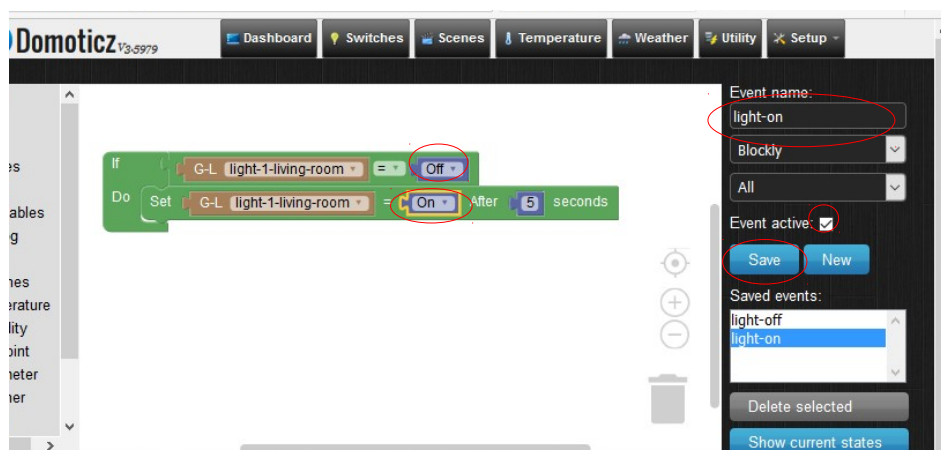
Domoticz V3.5979

Dashboard
Switches
Scenes
Temperature
Weather
Utility
Setup

es
ables
g
nes
erature
lity
oint
neter
her

If G-L light-1-living-room = Off
Do Set G-L light-1-living-room = On After 5 seconds

Event name:
light-on
Blockly
All
Event active:
Save
New
Saved events:
light-off
light-on
Delete selected
Show current states